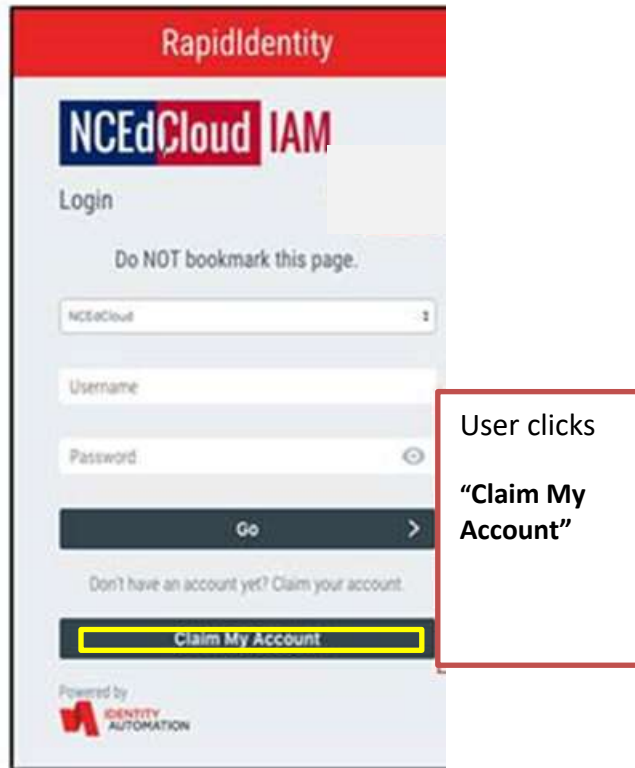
RapidIdentity

NCEdCloud IAM

Login

Do NOT bookmark this page.

NCEdCloud

Username

Password

Go

Don't have an account yet? Claim your account.

Claim My Account

Powered by
IDENTITY AUTOMATION

User clicks

**"Claim My Account"**